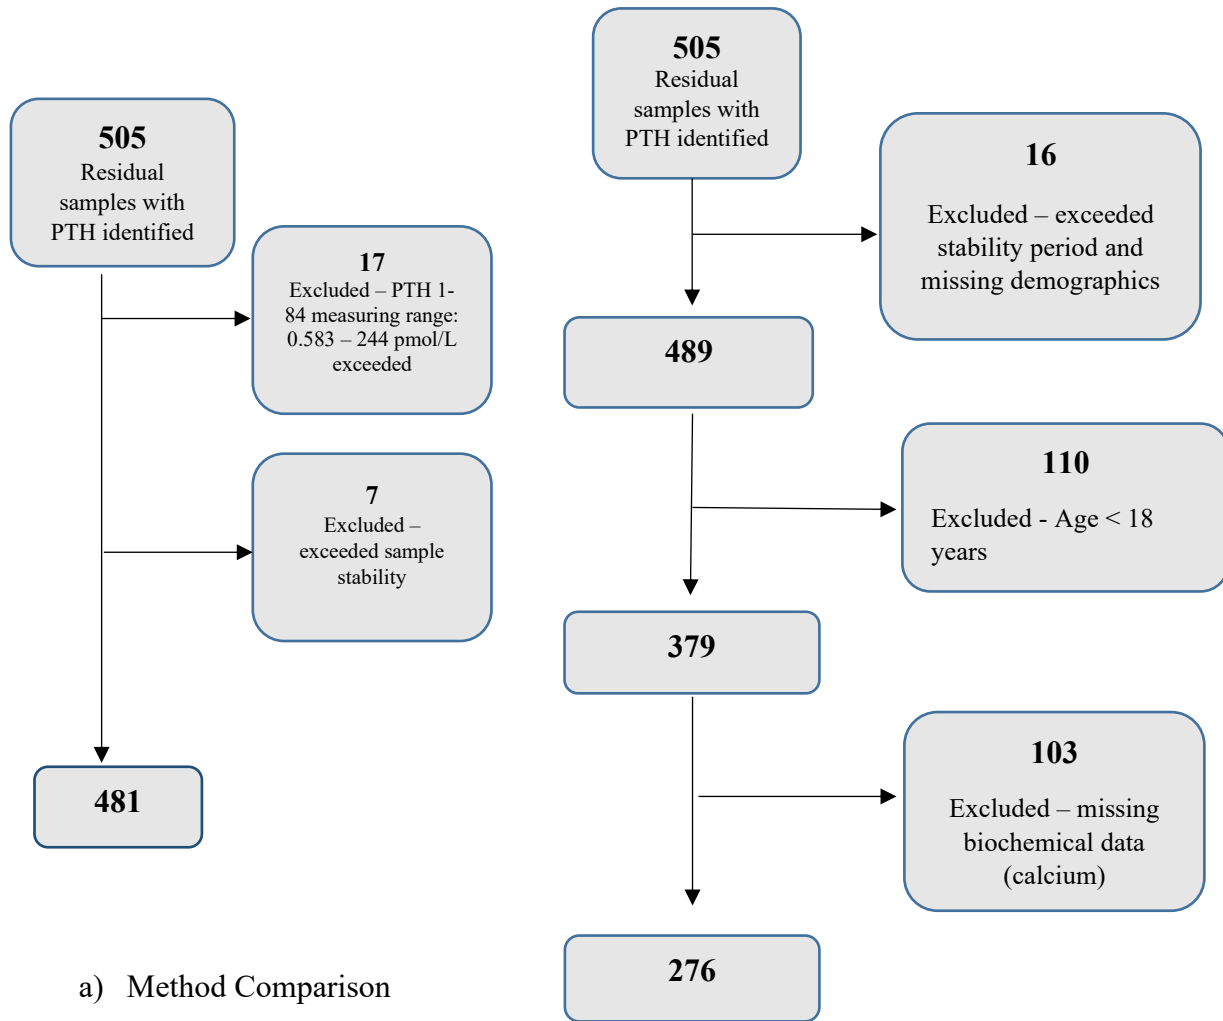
505
Residual samples with PTH identified

17
Excluded – PTH 1-84 measuring range: 0.583 – 244 pmol/L exceeded

7
Excluded – exceeded sample stability

481

a) Method Comparison

505
Residual samples with PTH identified

16
Excluded – exceeded stability period and missing demographics

489

110
Excluded - Age < 18 years

379

103
Excluded – missing biochemical data (calcium)

276